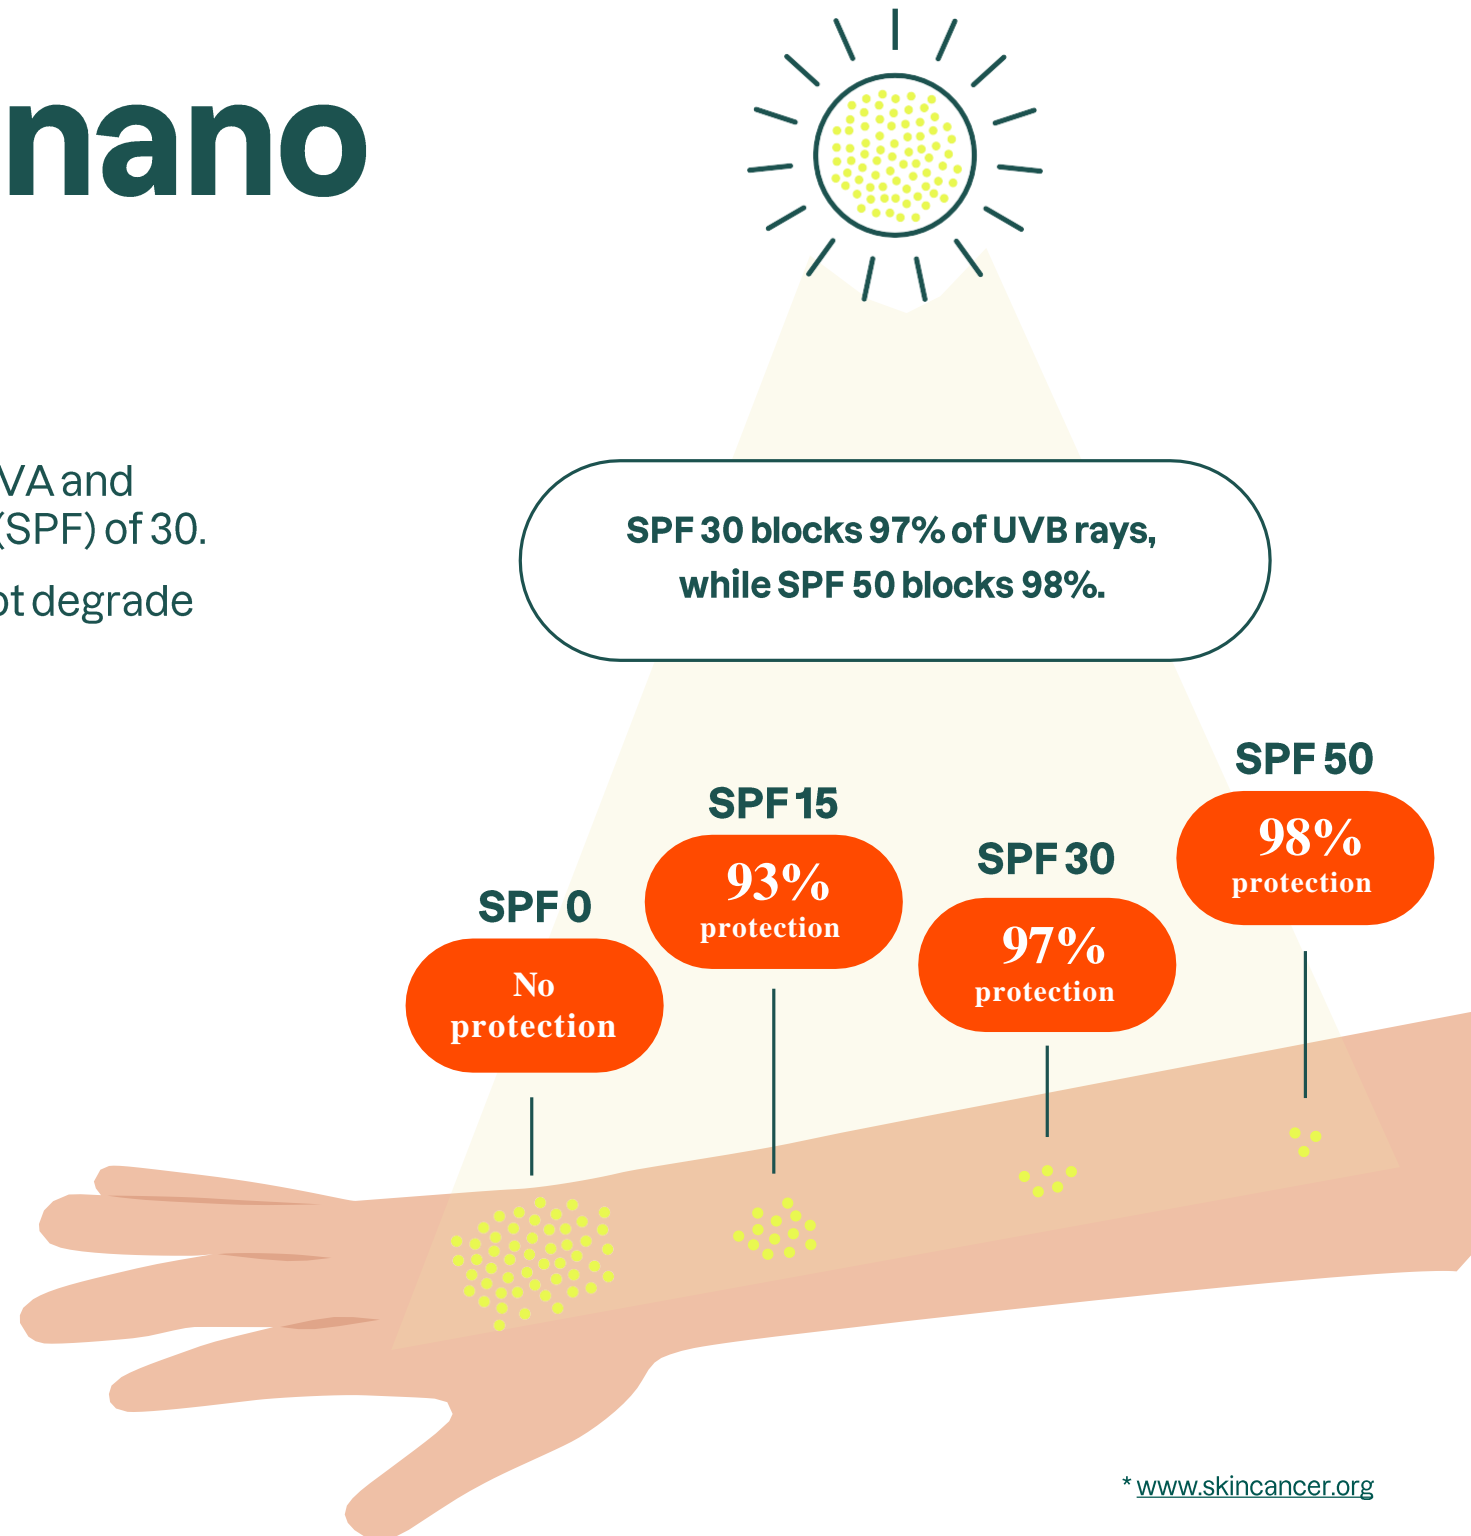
nano

VA and
(SPF) of 30.

ot degrade

SPF 30 blocks 97% of UVB rays, while SPF 50 blocks 98%.

SPF 0
No protection

SPF 15
93% protection

SPF 30
97% protection

SPF 50
98% protection

* www.skincancer.org